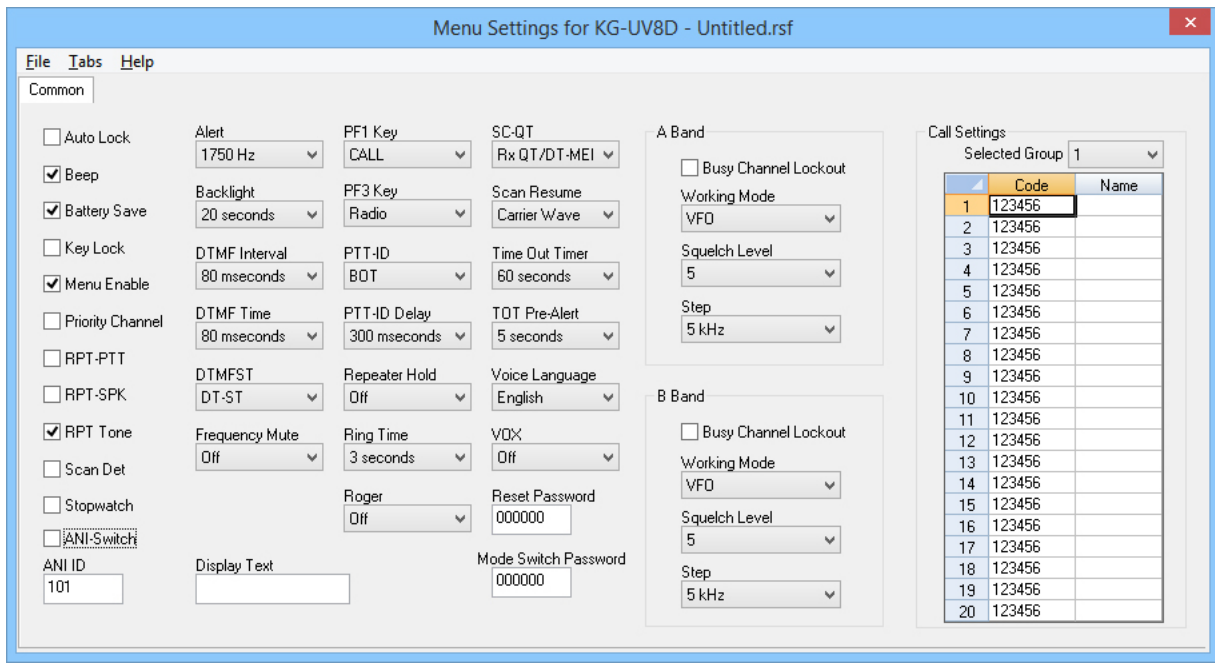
Menu Settings for KG-UV8D - Untitled.rsf

File Tabs Help

Common

Auto Lock
Beep
Battery Save
Key Lock
Menu Enable
Priority Channel
RPT-PTT
RPT-SPK
RPT Tone
Scan Det
Stopwatch
ANI-Switch

ANI ID
101

Alert
1750 Hz

Backlight
20 seconds

DTMF Interval
80 mseconds

DTMF Time
80 mseconds

DTMFST
DT-ST

Frequency Mute
Off

Display Text

PF1 Key
CALL

PF3 Key
Radio

PTT-ID
BOT

PTT-ID Delay
300 mseconds

Repeater Hold
Off

Ring Time
3 seconds

Roger
Off

SC-QT
Rx QT/DT-MEI

Scan Resume
Carrier Wave

Time Out Timer
60 seconds

TOT Pre-Alert
5 seconds

Voice Language
English

VOX
Off

Reset Password
000000

Mode Switch Password
000000

A Band
Busy Channel Lockout
Working Mode
VFO
Squelch Level
5
Step
5 kHz

B Band
Busy Channel Lockout
Working Mode
VFO
Squelch Level
5
Step
5 kHz

Call Settings
Selected Group 1

| | Code | Name |
|---|---|---|
| 1 | 123456 | |
| 2 | 123456 | |
| 3 | 123456 | |
| 4 | 123456 | |
| 5 | 123456 | |
| 6 | 123456 | |
| 7 | 123456 | |
| 8 | 123456 | |
| 9 | 123456 | |
| 10 | 123456 | |
| 11 | 123456 | |
| 12 | 123456 | |
| 13 | 123456 | |
| 14 | 123456 | |
| 15 | 123456 | |
| 16 | 123456 | |
| 17 | 123456 | |
| 18 | 123456 | |
| 19 | 123456 | |
| 20 | 123456 | |